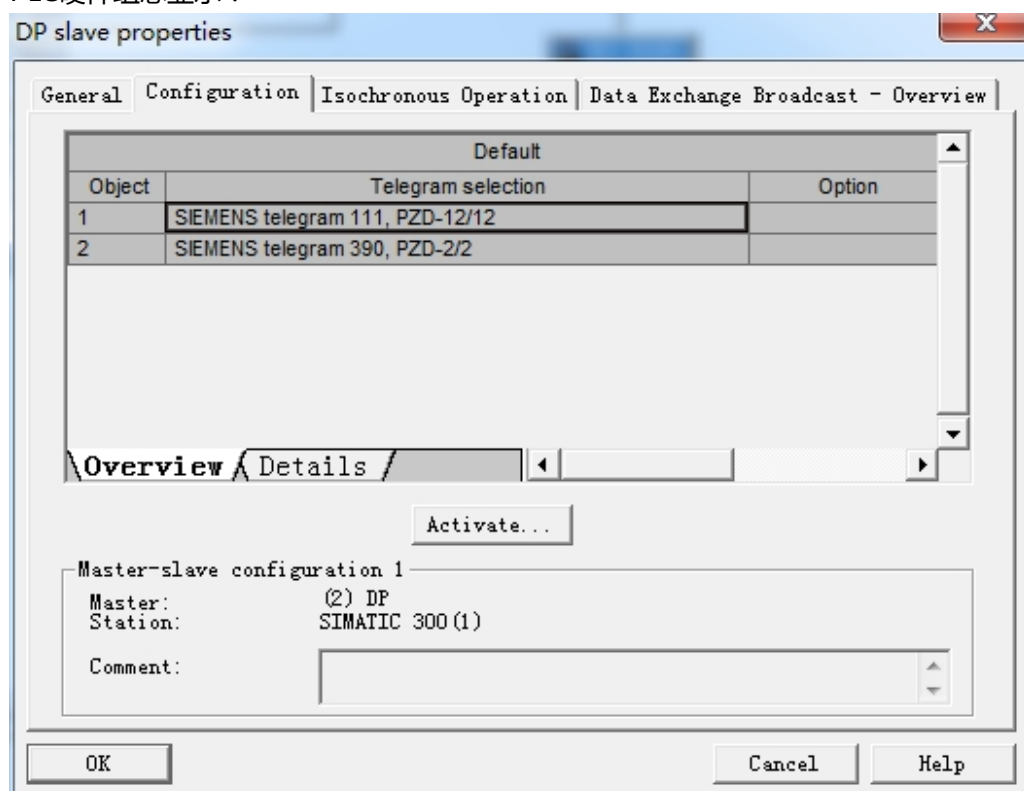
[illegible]

DP slave properties

General | Configuration | Isochronous Operation | Data Exchange Broadcast - Overview

Default

| Object | Telegram selection | Option |
|---|---|---|
| 1 | SIEMENS telegram 111, PZD-12/12 | |
| 2 | SIEMENS telegram 390, PZD-2/2 | |

Overview | Details

Activate...

Master-slave configuration 1
Master: (2) DP
Station: SIMATIC 300(1)
Comment:

OK
Cancel
Help